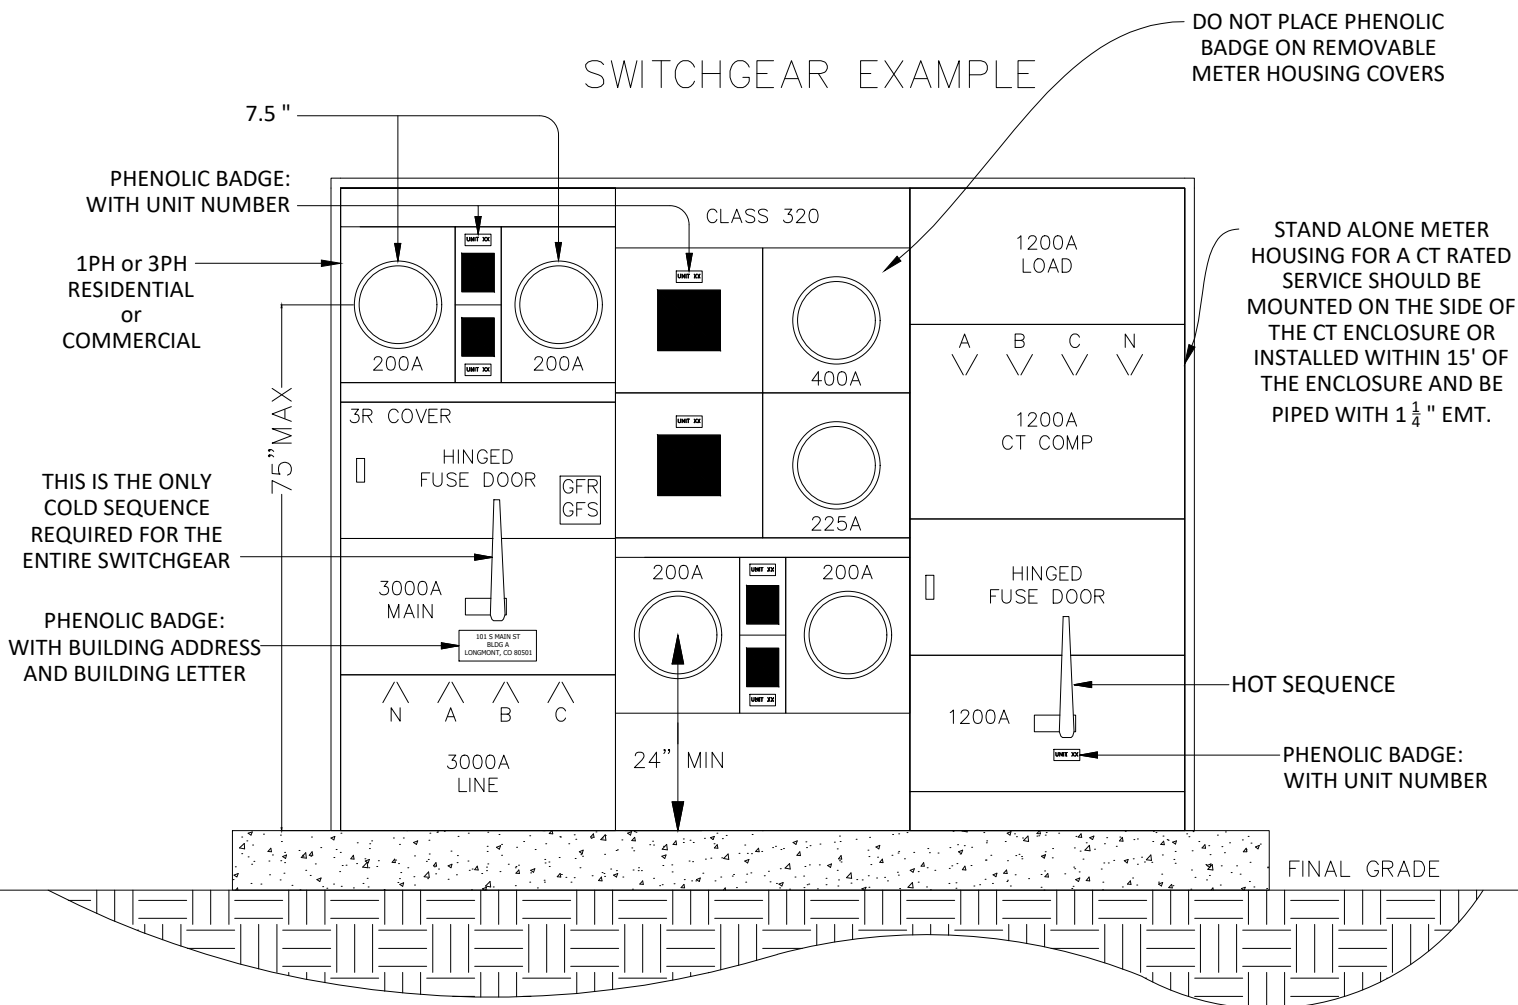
SWITCHGEAR EXAMPLE

DO NOT PLACE PHENOLIC BADGE ON REMOVABLE METER HOUSING COVERS

7.5 "

PHENOLIC BADGE: WITH UNIT NUMBER

1PH or 3PH RESIDENTIAL or COMMERCIAL

UNIT XX

UNIT XX

200A

200A

CLASS 320

UNIT XX

400A

UNIT XX

225A

1200A LOAD

A B C N

1200A CT COMP

STAND ALONE METER HOUSING FOR A CT RATED SERVICE SHOULD BE MOUNTED ON THE SIDE OF THE CT ENCLOSURE OR INSTALLED WITHIN 15' OF THE ENCLOSURE AND BE PIPED WITH $1\frac{1}{4}$ " EMT.

75"MAX

3R COVER

HINGED FUSE DOOR

GFR GFS

THIS IS THE ONLY COLD SEQUENCE REQUIRED FOR THE ENTIRE SWITCHGEAR

3000A MAIN

PHENOLIC BADGE: WITH BUILDING ADDRESS AND BUILDING LETTER

101 S MAIN ST BLDG A LONGMONT, CO 80501

N A B C

3000A LINE

200A

UNIT XX

UNIT XX

200A

24" MIN

HINGED FUSE DOOR

HOT SEQUENCE

1200A

UNIT XX

PHENOLIC BADGE: WITH UNIT NUMBER

FINAL GRADE